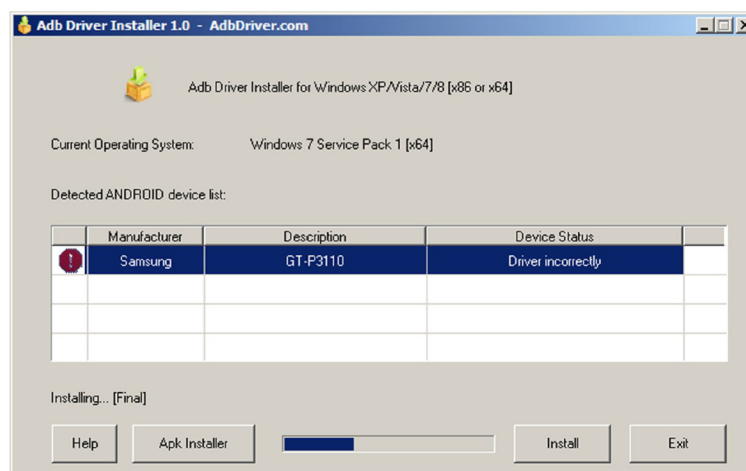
Adb Driver Installer 1.0 - AdbDriver.com

Adb Driver Installer for Windows XP/Vista/7/8 [x86 or x64]

Current Operating System: Windows 7 Service Pack 1 [x64]

Detected ANDROID device list:

| | Manufacturer | Description | Device Status |
|---|---|---|---|
| | Samsung | GT-P3110 | Driver incorrectly |
| | | | |
| | | | |
| | | | |

Installing... [Final]

Help Apk Installer Install Exit